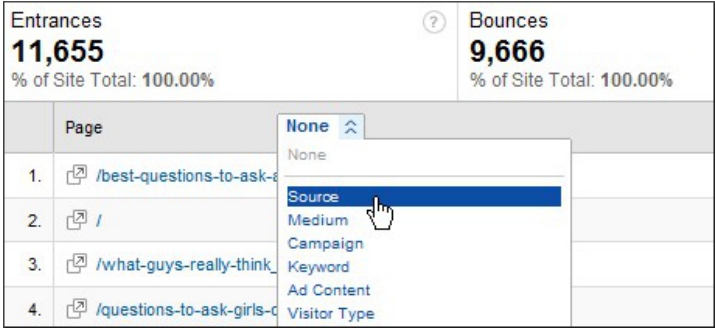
Entrances
11,655
% of Site Total: 100.00%

?

Bounces
9,666
% of Site Total: 100.00%

| | Page |
|---|---|
| 1. | /best-questions-to-ask-a |
| 2. | / |
| 3. | /what-guys-really-think_ |
| 4. | /questions-to-ask-girls-c |

None
None
Source
Medium
Campaign
Keyword
Ad Content
Visitor Type